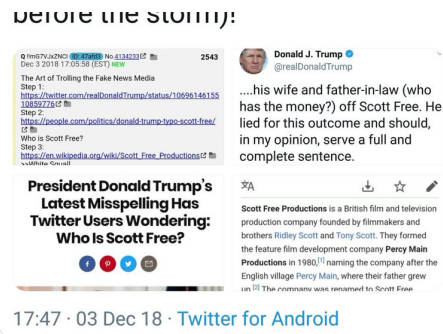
before the storm)!

Q !!mG7VJxZNCI (ID: 47a6f3) No.4134233 2543
Dec 3 2018 17:05:58 (EST) NEW

The Art of Trolling the Fake News Media
Step 1:
https://twitter.com/realDonaldTrump/status/10696146155 10859776
Step 2:
https://people.com/politics/donald-trump-typo-scott-free/
Who is Scott Free?
Step 3:
https://en.wikipedia.org/wiki/Scott_Free_Productions
>>White Squall

Donald J. Trump
@realDonaldTrump

....his wife and father-in-law (who has the money?) off Scott Free. He lied for this outcome and should, in my opinion, serve a full and complete sentence.

President Donald Trump's Latest Misspelling Has Twitter Users Wondering: Who Is Scott Free?

Scott Free Productions is a British film and television production company founded by filmmakers and brothers Ridley Scott and Tony Scott. They formed the feature film development company Percy Main Productions in 1980,[1] naming the company after the English village Percy Main, where their father grew up.[2] The company was renamed to Scott Free

17:47 · 03 Dec 18 · Twitter for Android